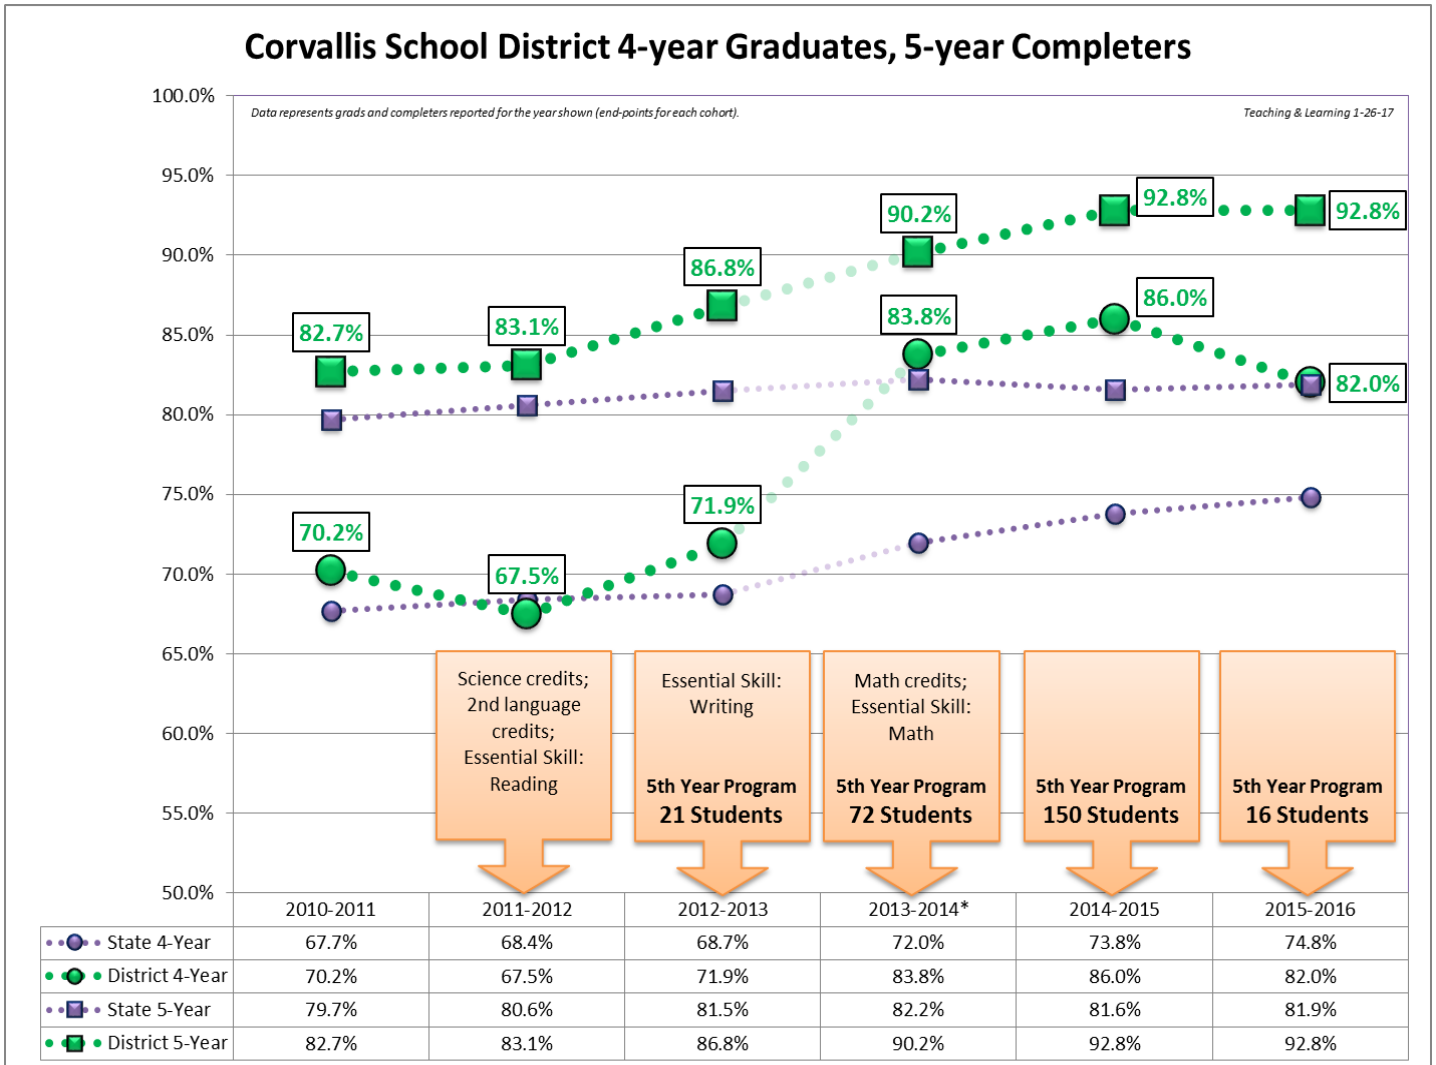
Corvallis School District 4-year Graduates, 5-year Completers

Data represents grads and completers reported for the year shown (end-points for each cohort).

Teaching & Learning 1-26-17

100.0%
95.0%
90.0%
85.0%
80.0%
75.0%
70.0%
65.0%
60.0%
55.0%
50.0%

82.7%
83.1%
86.8%
90.2%
92.8%
92.8%
83.8%
86.0%
82.0%
70.2%
67.5%
71.9%

Science credits; 2nd language credits; Essential Skill: Reading

Essential Skill: Writing

5th Year Program
21 Students

Math credits; Essential Skill: Math

5th Year Program
72 Students

5th Year Program
150 Students

5th Year Program
16 Students

| | 2010-2011 | 2011-2012 | 2012-2013 | 2013-2014* | 2014-2015 | 2015-2016 |
|---|---|---|---|---|---|---|
| State 4-Year | 67.7% | 68.4% | 68.7% | 72.0% | 73.8% | 74.8% |
| District 4-Year | 70.2% | 67.5% | 71.9% | 83.8% | 86.0% | 82.0% |
| State 5-Year | 79.7% | 80.6% | 81.5% | 82.2% | 81.6% | 81.9% |
| District 5-Year | 82.7% | 83.1% | 86.8% | 90.2% | 92.8% | 92.8% |